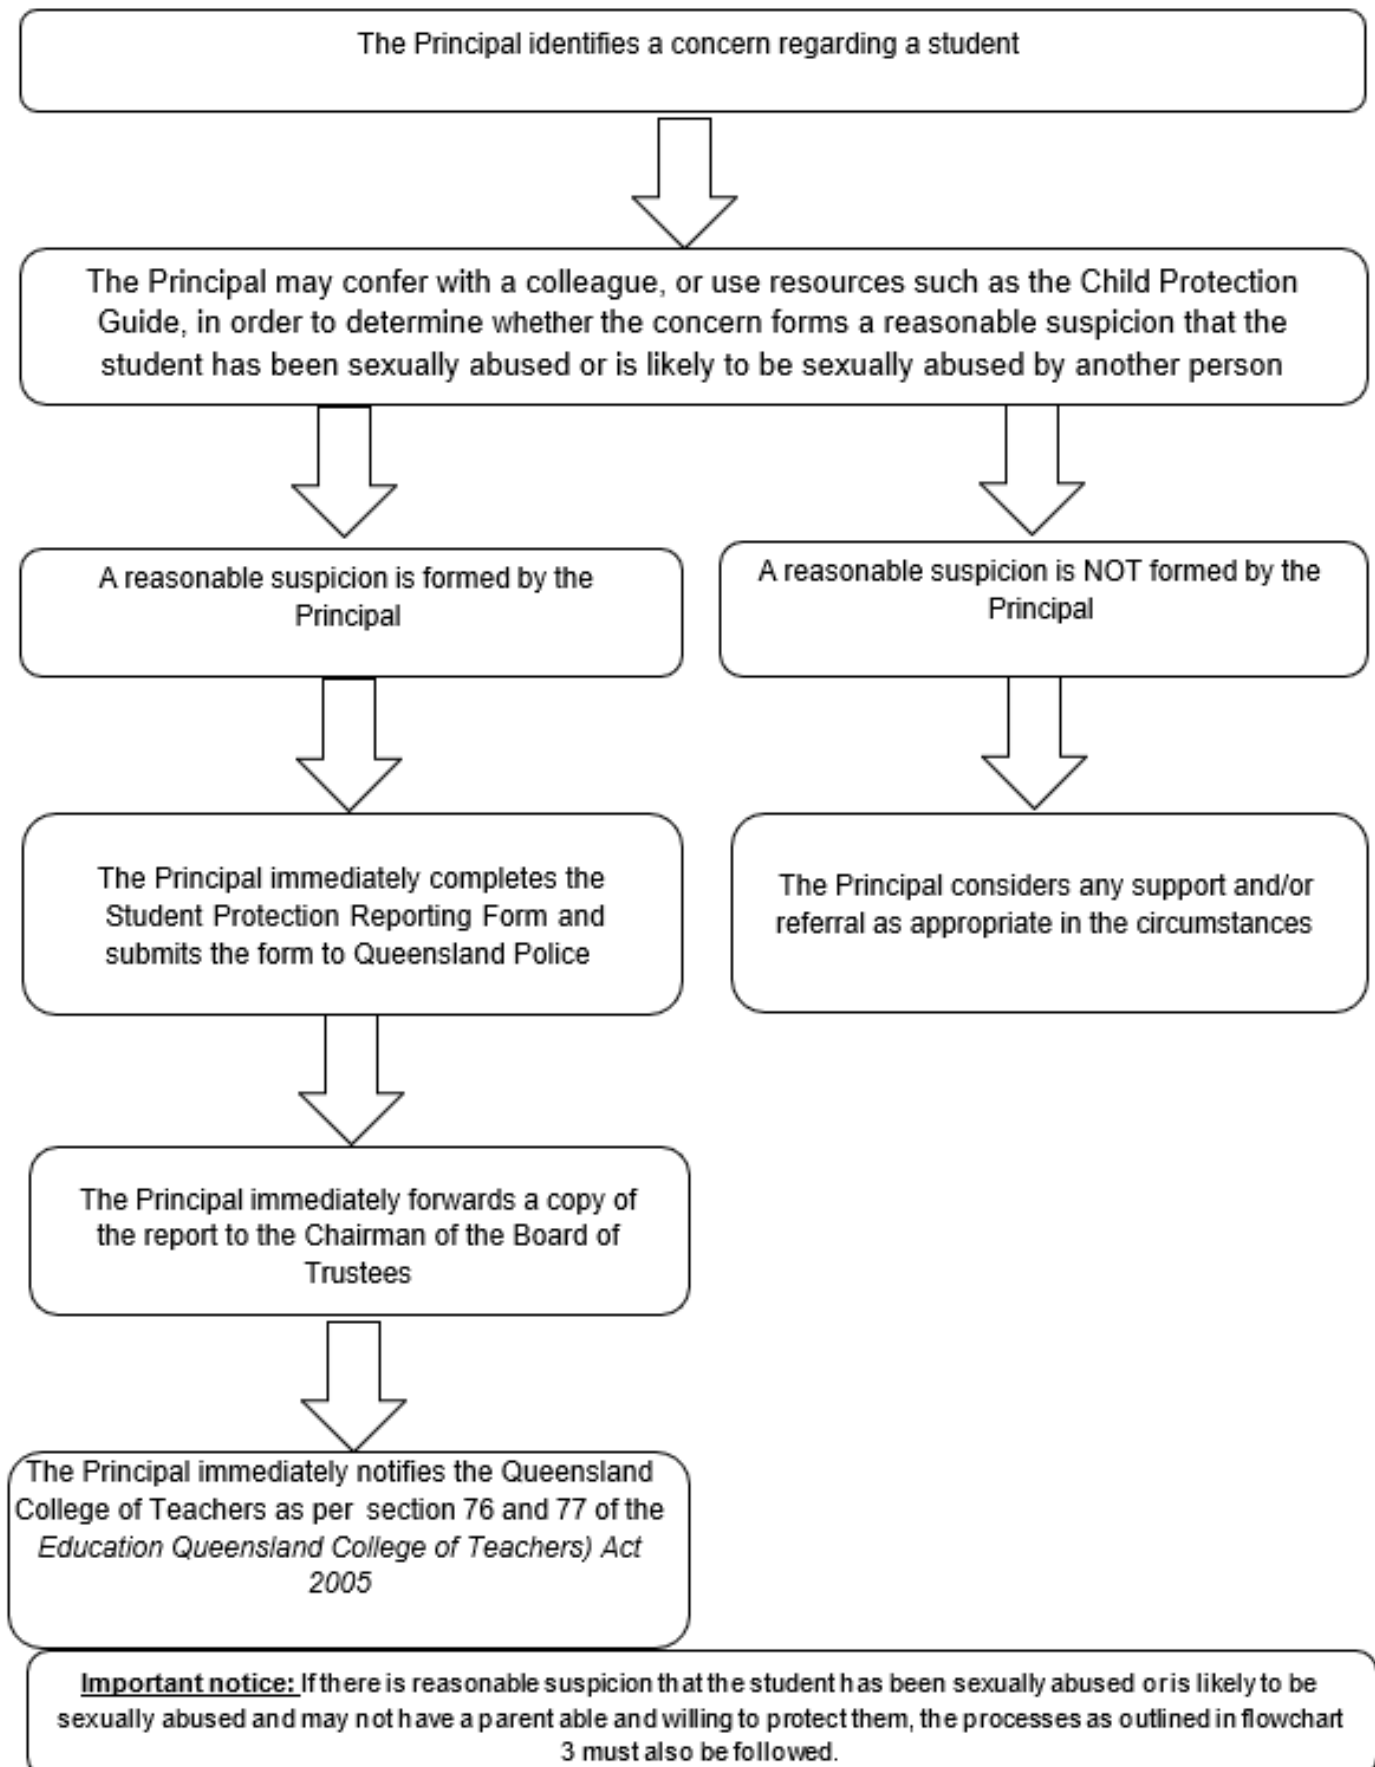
The Principal identifies a concern regarding a student

The Principal may confer with a colleague, or use resources such as the Child Protection Guide, in order to determine whether the concern forms a reasonable suspicion that the student has been sexually abused or is likely to be sexually abused by another person

A reasonable suspicion is formed by the Principal

A reasonable suspicion is NOT formed by the Principal

The Principal immediately completes the Student Protection Reporting Form and submits the form to Queensland Police

The Principal considers any support and/or referral as appropriate in the circumstances

The Principal immediately forwards a copy of the report to the Chairman of the Board of Trustees

The Principal immediately notifies the Queensland College of Teachers as per section 76 and 77 of the *Education Queensland College of Teachers) Act 2005*

Important notice: If there is reasonable suspicion that the student has been sexually abused or is likely to be sexually abused and may not have a parent able and willing to protect them, the processes as outlined in flowchart 3 must also be followed.